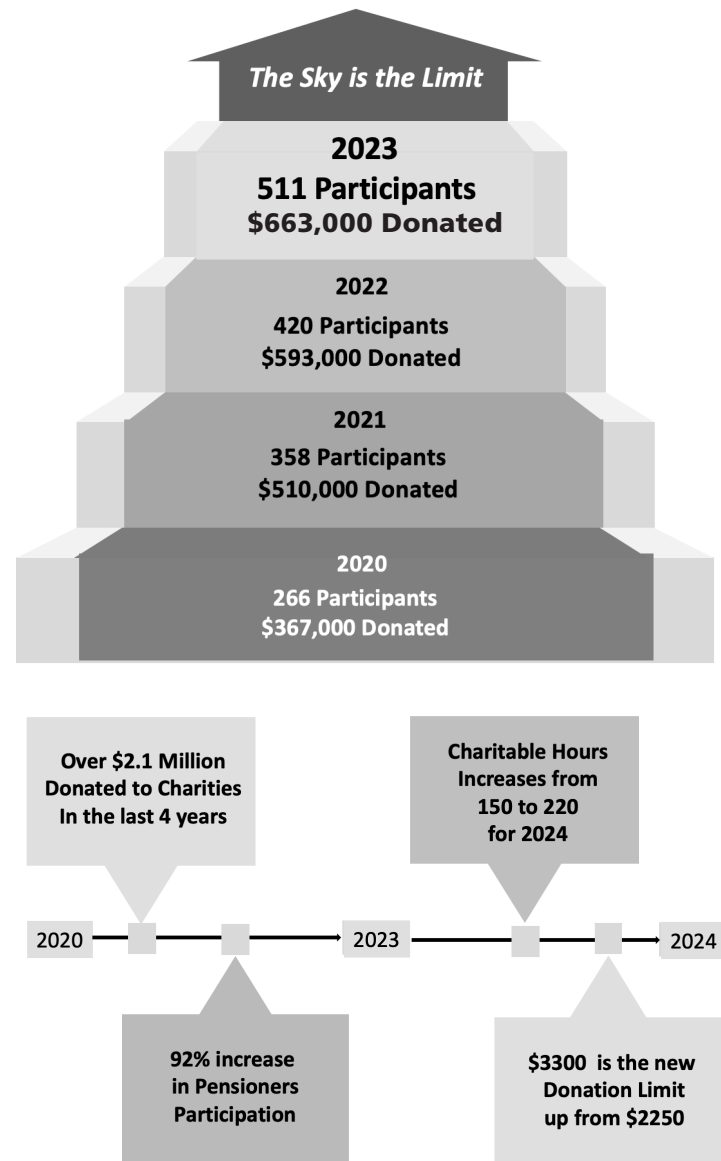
The Sky is the Limit

2023
511 Participants
$663,000 Donated

2022
420 Participants
$593,000 Donated

2021
358 Participants
$510,000 Donated

2020
266 Participants
$367,000 Donated

Over $2.1 Million Donated to Charities In the last 4 years

Charitable Hours Increases from 150 to 220 for 2024

2020

2023

2024

92% increase in Pensioners Participation

$3300 is the new Donation Limit up from $2250